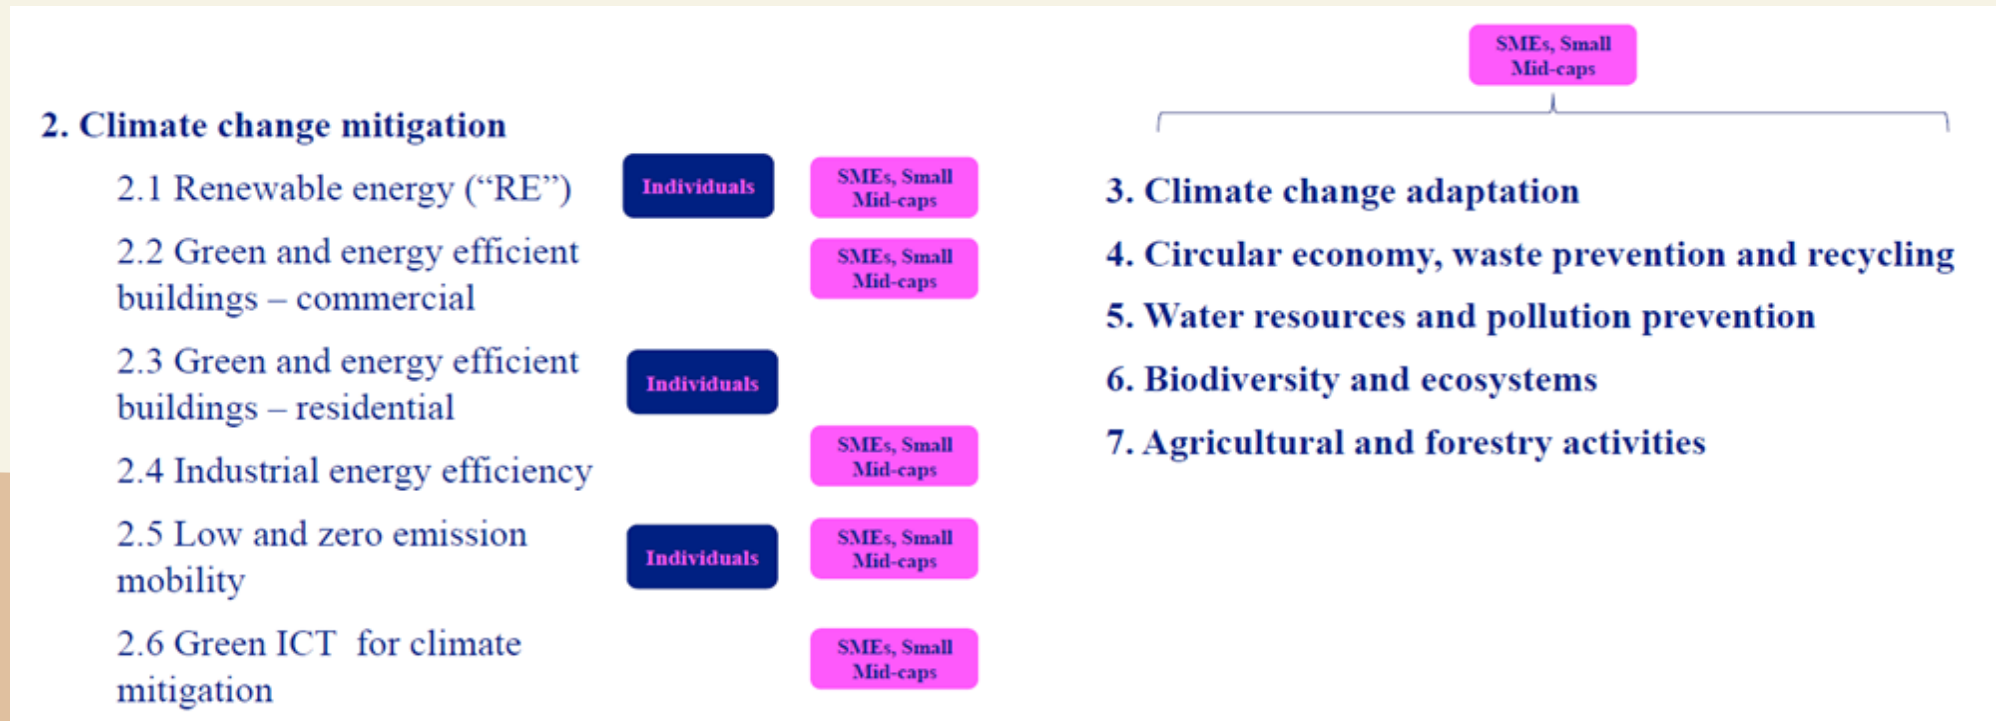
SMEs, Small Mid-caps

2. Climate change mitigation

2.1 Renewable energy (“RE”)

Individuals

SMEs, Small Mid-caps

2.2 Green and energy efficient buildings – commercial

SMEs, Small Mid-caps

2.3 Green and energy efficient buildings – residential

Individuals

2.4 Industrial energy efficiency

SMEs, Small Mid-caps

2.5 Low and zero emission mobility

Individuals

SMEs, Small Mid-caps

2.6 Green ICT for climate mitigation

SMEs, Small Mid-caps

3. Climate change adaptation

4. Circular economy, waste prevention and recycling

5. Water resources and pollution prevention

6. Biodiversity and ecosystems

7. Agricultural and forestry activities